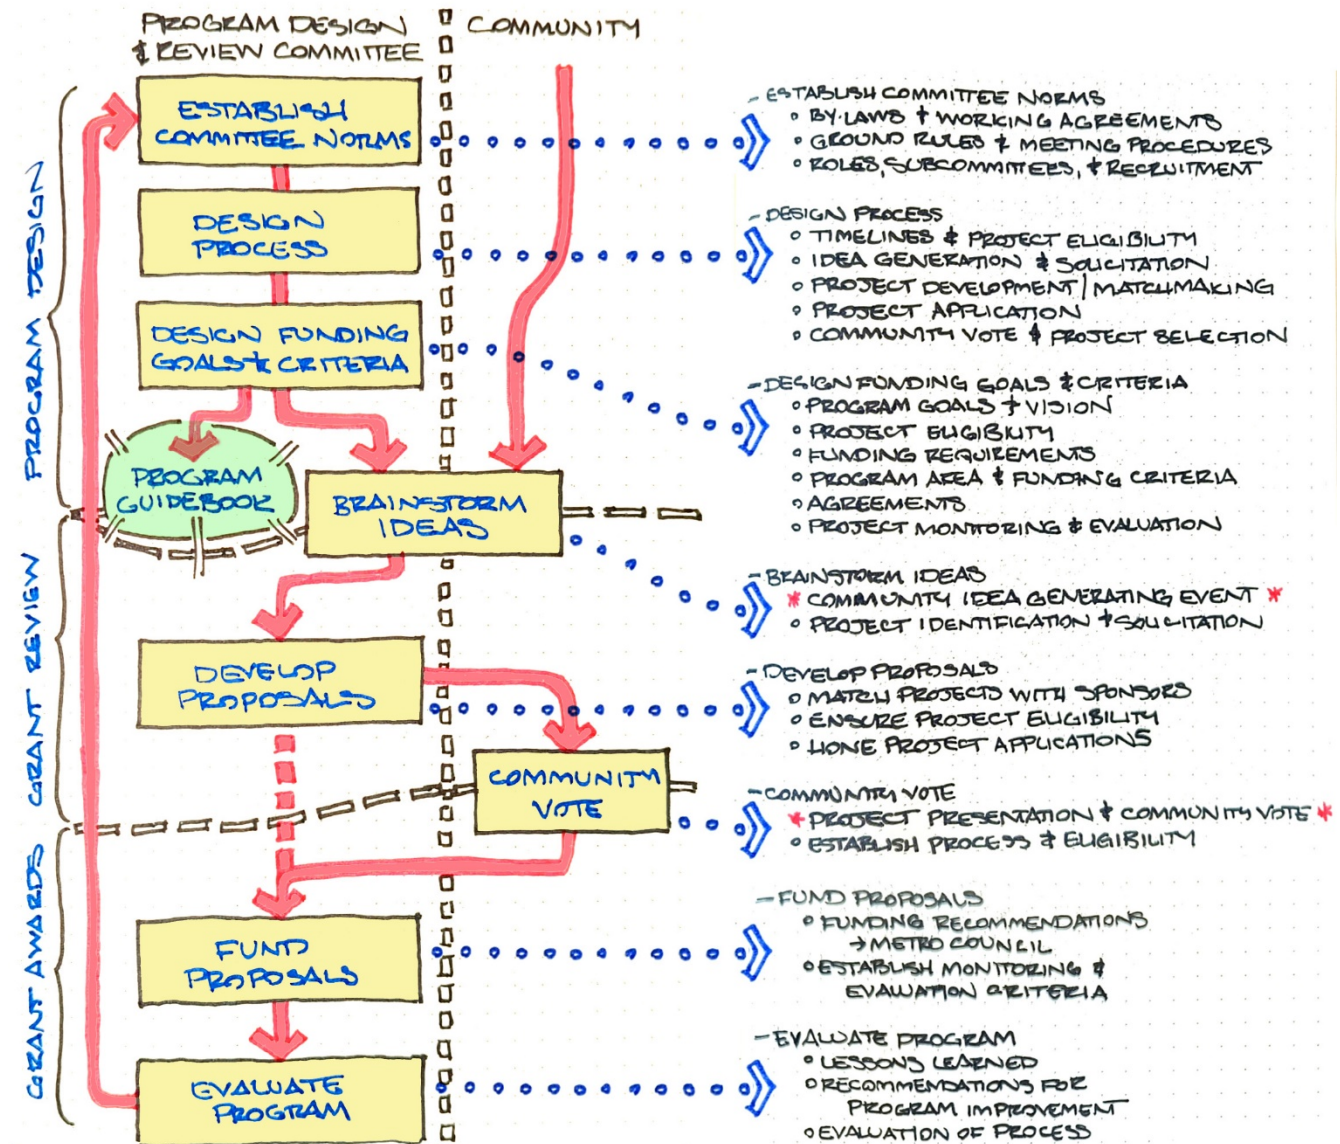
PROGRAM DESIGN & REVIEW COMMITTEE

COMMUNITY

PROGRAM DESIGN

GRANT REVIEW

GRANT AWARDS

ESTABLISH COMMITTEE NORMS

DESIGN PROCESS

DESIGN FUNDING GOALS & CRITERIA

PROGRAM GUIDEBOOK

BRAINSTORM IDEAS

DEVELOP PROPOSALS

COMMUNITY VOTE

FUND PROPOSALS

EVALUATE PROGRAM

- ESTABLISH COMMITTEE NORMS
◦ BY-LAWS & WORKING AGREEMENTS
◦ GROUND RULES & MEETING PROCEDURES
◦ ROLES, SUBCOMMITTEES, & RECRUITMENT

- DESIGN PROCESS
◦ TIMELINES & PROJECT ELIGIBILITY
◦ IDEA GENERATION & SOLICITATION
◦ PROJECT DEVELOPMENT | MATCHMAKING
◦ PROJECT APPLICATION
◦ COMMUNITY VOTE & PROJECT SELECTION

- DESIGN FUNDING GOALS & CRITERIA
◦ PROGRAM GOALS & VISION
◦ PROJECT ELIGIBILITY
◦ FUNDING REQUIREMENTS
◦ PROGRAM AREA & FUNDING CRITERIA
◦ AGREEMENTS
◦ PROJECT MONITORING & EVALUATION

- BRAINSTORM IDEAS
* COMMUNITY IDEA GENERATING EVENT *
◦ PROJECT IDENTIFICATION & SOLICITATION

- DEVELOP PROPOSALS
◦ MATCH PROJECTS WITH SPONSORS
◦ ENSURE PROJECT ELIGIBILITY
◦ HONE PROJECT APPLICATIONS

- COMMUNITY VOTE
* PROJECT PRESENTATION & COMMUNITY VOTE *
◦ ESTABLISH PROCESS & ELIGIBILITY

- FUND PROPOSALS
◦ FUNDING RECOMMENDATIONS → METRO COUNCIL
◦ ESTABLISH MONITORING & EVALUATION CRITERIA

- EVALUATE PROGRAM
◦ LESSONS LEARNED
◦ RECOMMENDATIONS FOR PROGRAM IMPROVEMENT
◦ EVALUATION OF PROCESS